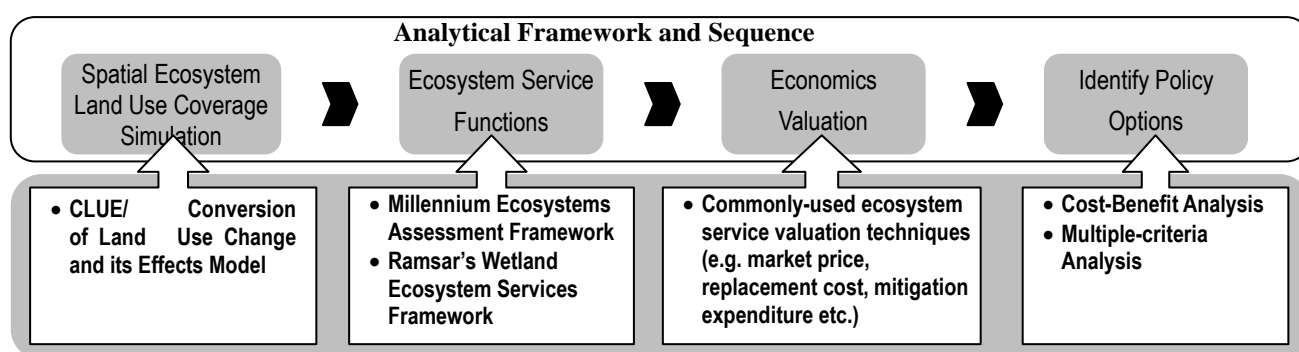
Analytical Framework and Sequence

Spatial Ecosystem Land Use Coverage Simulation

Ecosystem Service Functions

Economics Valuation

Identify Policy Options

- CLUE/ Conversion of Land Use Change and its Effects Model

- Millennium Ecosystems Assessment Framework
- Ramsar's Wetland Ecosystem Services Framework

- Commonly-used ecosystem service valuation techniques (e.g. market price, replacement cost, mitigation expenditure etc.)

- Cost-Benefit Analysis
- Multiple-criteria Analysis